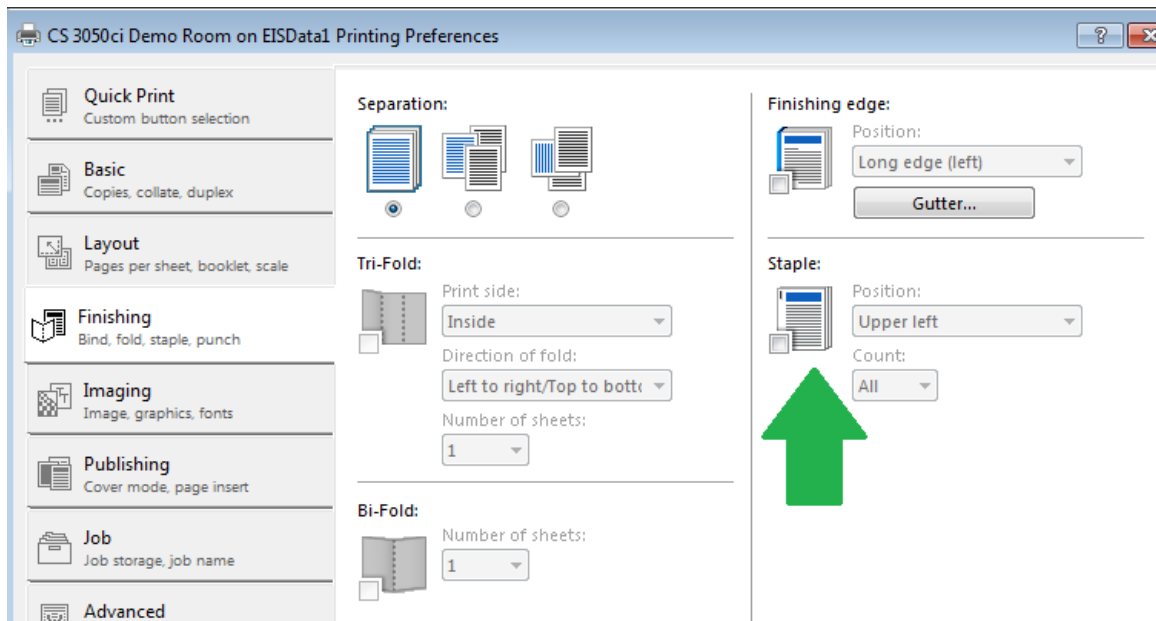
CS 3050ci Demo Room on EISData1 Printing Preferences

?

Quick Print
Custom button selection

Basic
Copies, collate, duplex

Layout
Pages per sheet, booklet, scale

Finishing
Bind, fold, staple, punch

Imaging
Image, graphics, fonts

Publishing
Cover mode, page insert

Job
Job storage, job name

Advanced

Separation:

Tri-Fold:

Print side:
Inside

Direction of fold:
Left to right/Top to bott

Number of sheets:
1

Bi-Fold:

Number of sheets:
1

Finishing edge:

Position:
Long edge (left)

Gutter...

Staple:

Position:
Upper left

Count:
All